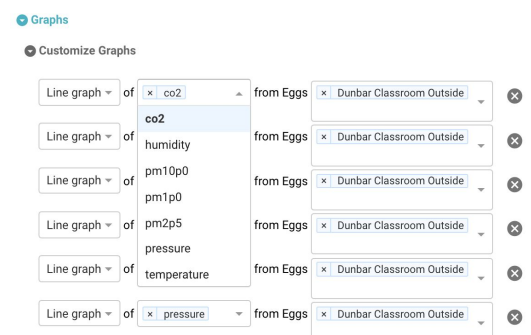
Graphs

Customize Graphs

Line graph of × co2 from Eggs × Dunbar Classroom Outside

co2
humidity
pm10p0
pm1p0
pm2p5
pressure
temperature

Line graph of from Eggs × Dunbar Classroom Outside

Line graph of from Eggs × Dunbar Classroom Outside

Line graph of from Eggs × Dunbar Classroom Outside

Line graph of from Eggs × Dunbar Classroom Outside

Line graph of × pressure from Eggs × Dunbar Classroom Outside